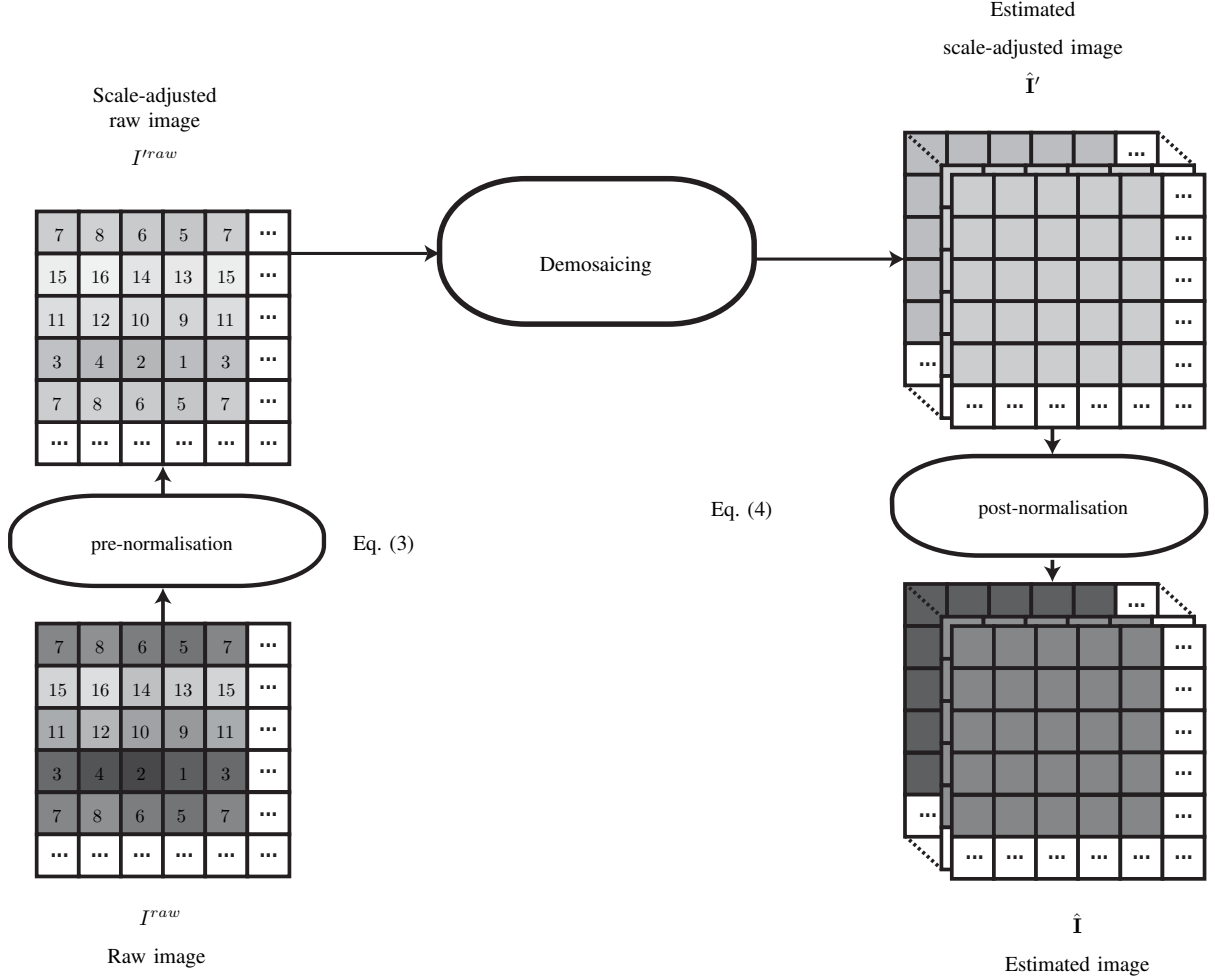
Scale-adjusted
raw image
$I'^{raw}$

| 7 | 8 | 6 | 5 | 7 | ... |
|---|---|---|---|---|---|
| 15 | 16 | 14 | 13 | 15 | ... |
| 11 | 12 | 10 | 9 | 11 | ... |
| 3 | 4 | 2 | 1 | 3 | ... |
| 7 | 8 | 6 | 5 | 7 | ... |
| ... | ... | ... | ... | ... | ... |

pre-normalisation

Eq. (3)

| 7 | 8 | 6 | 5 | 7 | ... |
|---|---|---|---|---|---|
| 15 | 16 | 14 | 13 | 15 | ... |
| 11 | 12 | 10 | 9 | 11 | ... |
| 3 | 4 | 2 | 1 | 3 | ... |
| 7 | 8 | 6 | 5 | 7 | ... |
| ... | ... | ... | ... | ... | ... |

$I^{raw}$

Raw image

Demosaicing

Eq. (4)

Estimated
scale-adjusted image
$\hat{\mathbf{I}}'$

...
...
...
...
...
...
... ... ... ... ... ...
...

post-normalisation

...
...
...
...
...
...
... ... ... ... ... ...
...

$\hat{\mathbf{I}}$

Estimated image